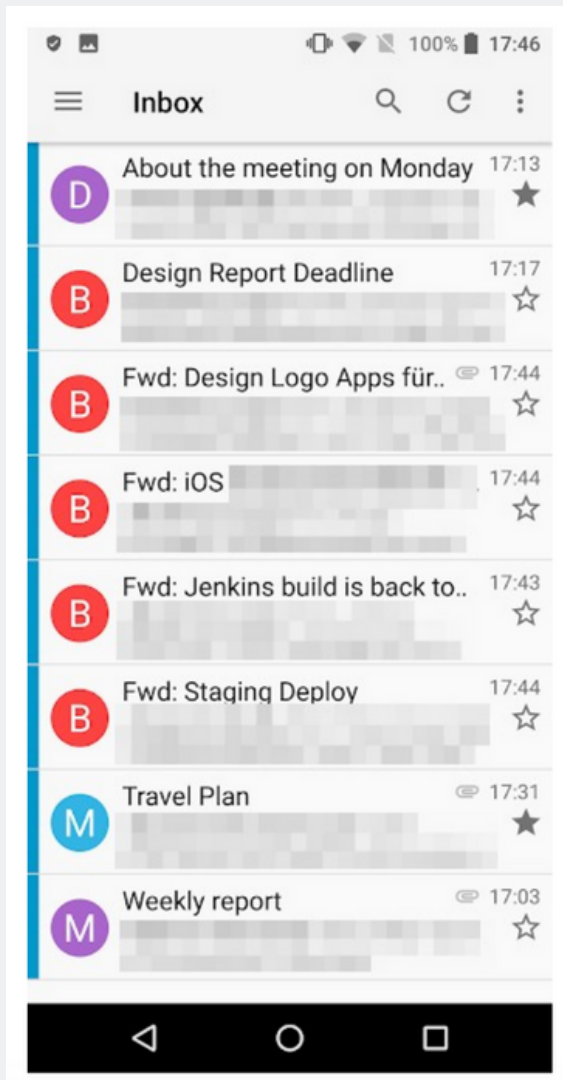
100% 17:46

Inbox

D About the meeting on Monday 17:13
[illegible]

B Design Report Deadline 17:17
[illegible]

B Fwd: Design Logo Apps für.. 17:44
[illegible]

B Fwd: iOS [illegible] 17:44
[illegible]

B Fwd: Jenkins build is back to.. 17:43
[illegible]

B Fwd: Staging Deploy 17:44
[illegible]

M Travel Plan 17:31
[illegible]

M Weekly report 17:03
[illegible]